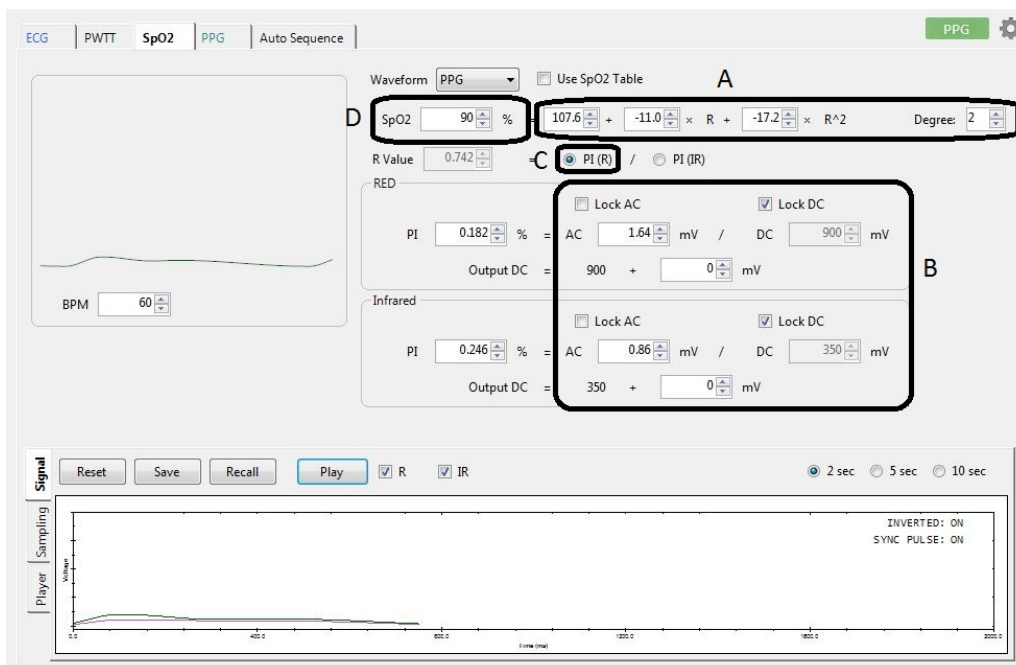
ECG PWTT SpO2 PPG Auto Sequence

PPG

Waveform PPG

Use SpO2 Table

A

D

SpO2 90 % = 107.6 + -11.0 × R + -17.2 × R^2 Degree: 2

R Value 0.742 = C PI (R) / PI (IR)

RED

Lock AC Lock DC

PI 0.182 % = AC 1.64 mV / DC 900 mV

Output DC = 900 + 0 mV

B

BPM 60

Infrared

Lock AC Lock DC

PI 0.246 % = AC 0.86 mV / DC 350 mV

Output DC = 350 + 0 mV

Signal Sampling Player

Reset Save Recall Play R IR

2 sec 5 sec 10 sec

INVERTED: ON
SYNC PULSE: ON

Voltage

0.0 400.0 800.0 1200.0 1600.0 2000.0

time (ms)